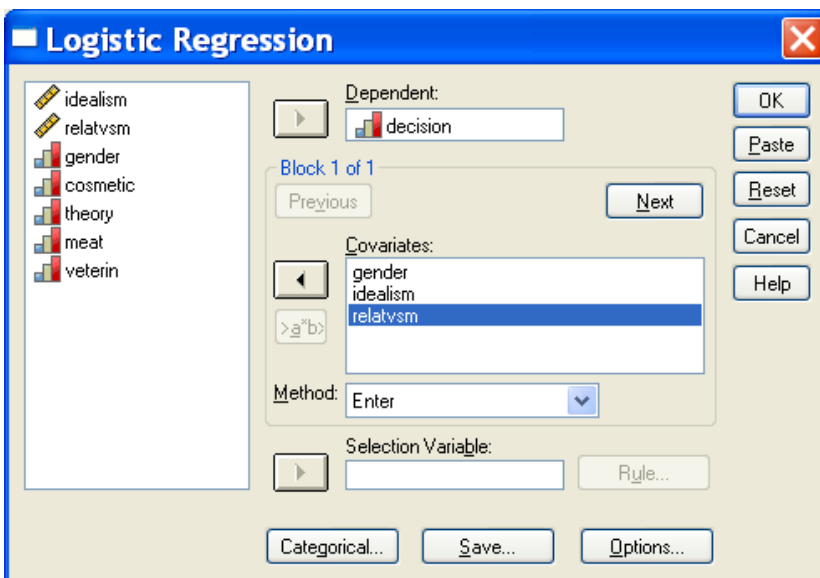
Logistic Regression

idealism
relatvsm
gender
cosmetic
theory
meat
veterin

Dependent:
decision

Block 1 of 1
Previous
Next

Covariates:
gender
idealism
relatvsm

>a*b>

Method: Enter

Selection Variable:
Rule...

OK
Paste
Reset
Cancel
Help

Categorical...
Save...
Options...